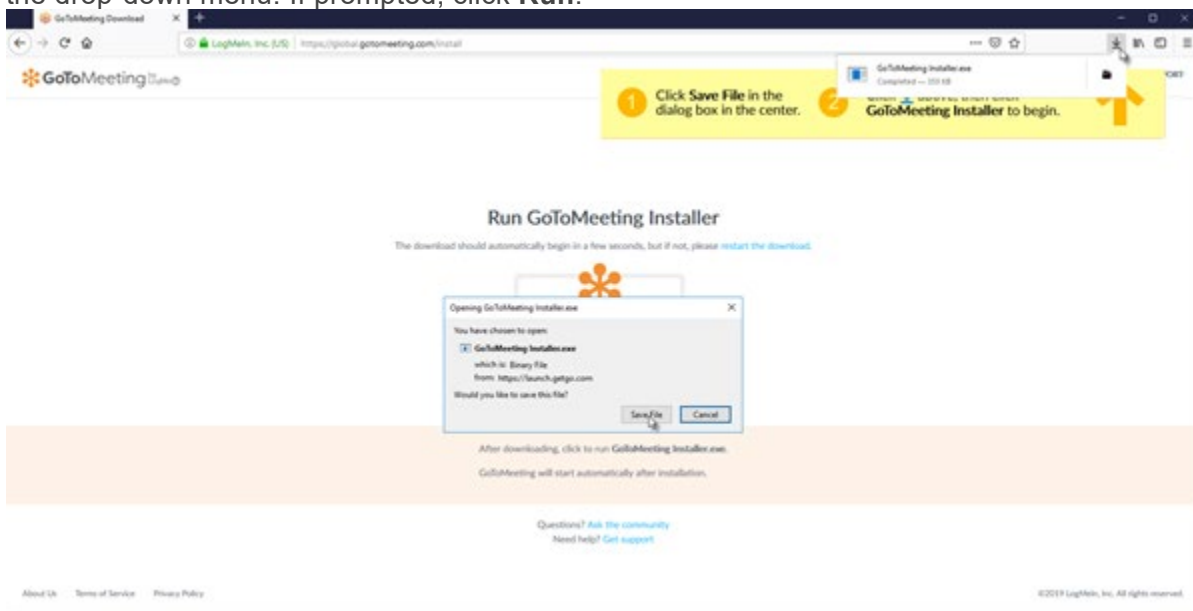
the drop-down menu. If prompted, click **Run**.

GoToMeeting Download

LogMeIn, Inc. (US) https://global.gotomeeting.com/install

GoToMeeting

GoToMeeting Installer.exe
Completed — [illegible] KB

1 Click **Save File** in the dialog box in the center.

2 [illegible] **GoToMeeting Installer** to begin.

Run GoToMeeting Installer

The download should automatically begin in a few seconds, but if not, please restart the download.

Opening GoToMeeting Installer.exe

You have chosen to open:

GoToMeeting Installer.exe

which is: Binary File
from: https://launch.getgo.com

Would you like to save this file?

Save File Cancel

After downloading, click to run GoToMeeting Installer.exe.

GoToMeeting will start automatically after installation.

Questions? Ask the community
Need help? Get support

About Us Terms of Service Privacy Policy

©2019 LogMeIn, Inc. All rights reserved.